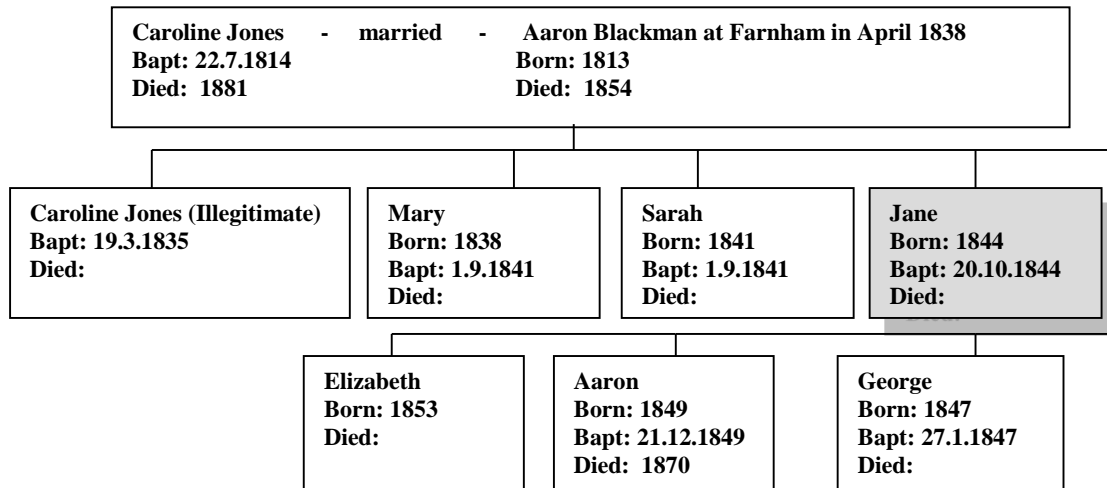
Caroline Jones - married - Aaron Blackman at Farnham in April 1838
Bapt: 22.7.1814 Born: 1813
Died: 1881 Died: 1854

Caroline Jones (Illegitimate)
Bapt: 19.3.1835
Died:

Mary
Born: 1838
Bapt: 1.9.1841
Died:

Sarah
Born: 1841
Bapt: 1.9.1841
Died:

Jane
Born: 1844
Bapt: 20.10.1844
Died:

Elizabeth
Born: 1853
Died:

Aaron
Born: 1849
Bapt: 21.12.1849
Died: 1870

George
Born: 1847
Bapt: 27.1.1847
Died: